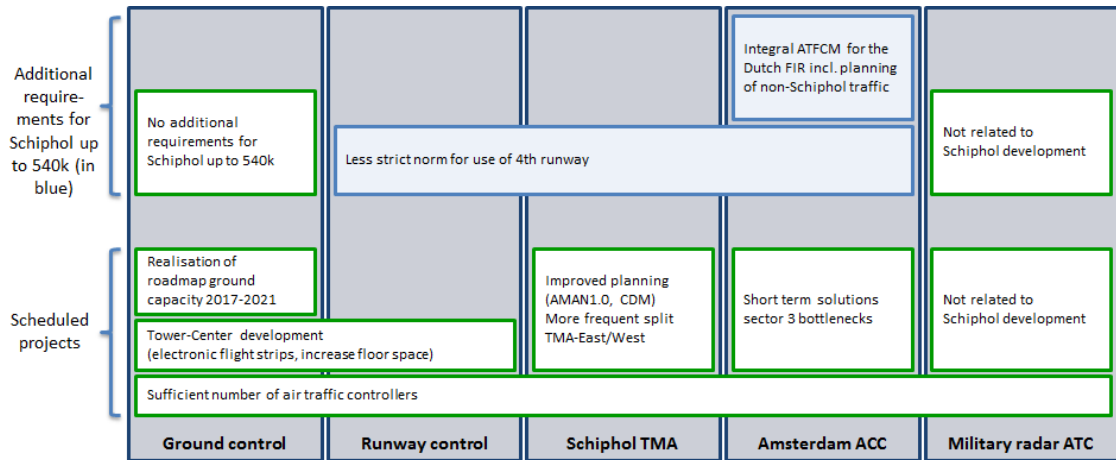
Additional requirements for Schiphol up to 540k (in blue)

Scheduled projects

Integral ATFCM for the Dutch FIR incl. planning of non-Schiphol traffic

No additional requirements for Schiphol up to 540k

Less strict norm for use of 4th runway

Not related to Schiphol development

Realisation of roadmap ground capacity 2017-2021

Improved planning (AMAN1.0, CDM) More frequent split TMA-East/West

Short term solutions sector 3 bottlenecks

Not related to Schiphol development

Tower-Center development (electronic flight strips, increase floor space)

Sufficient number of air traffic controllers

Ground control

Runway control

Schiphol TMA

Amsterdam ACC

Military radar ATC